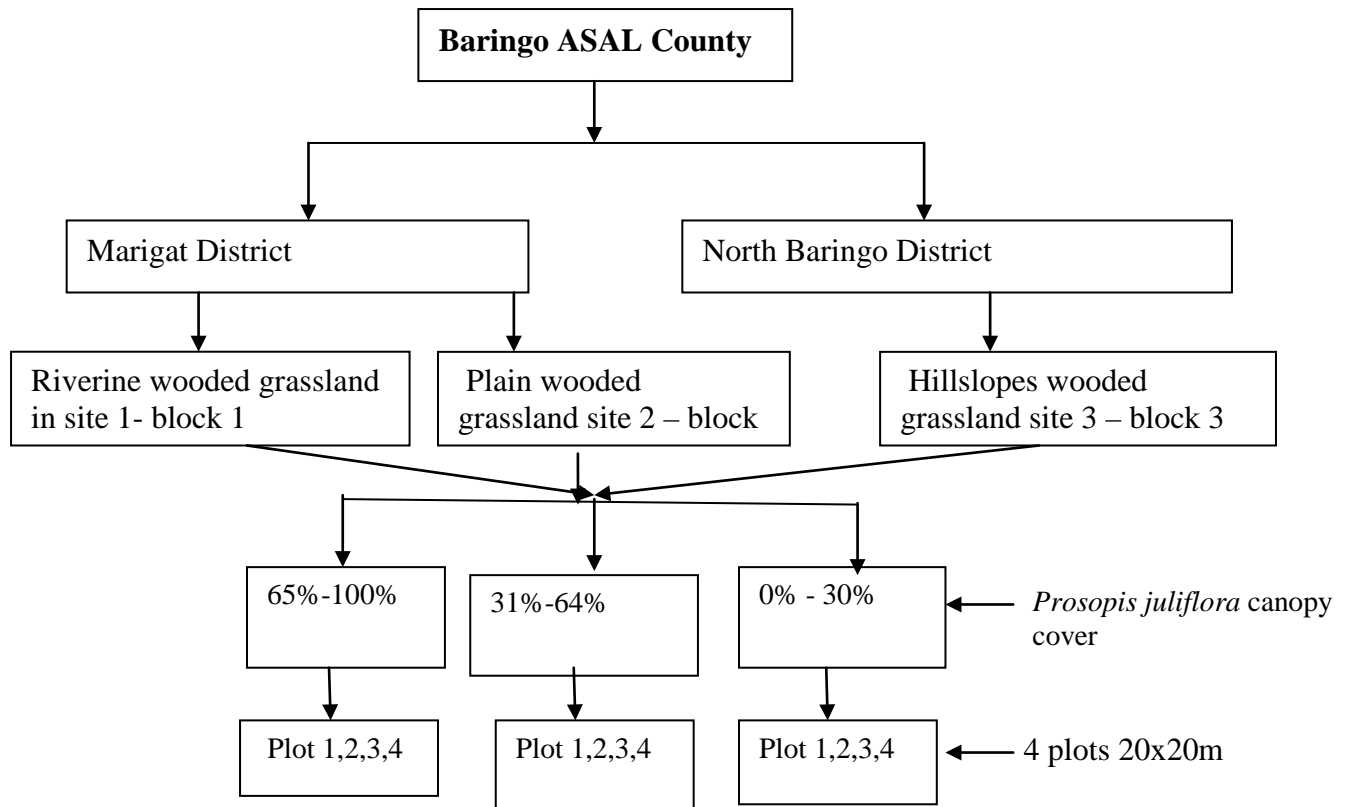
Baringo ASAL County

Marigat District

North Baringo District

Riverine wooded grassland in site 1- block 1

Plain wooded grassland site 2 – block

Hillslopes wooded grassland site 3 – block 3

65%-100%

31%-64%

0% - 30%

*Prosopis juliflora* canopy cover

Plot 1,2,3,4

Plot 1,2,3,4

Plot 1,2,3,4

4 plots 20x20m